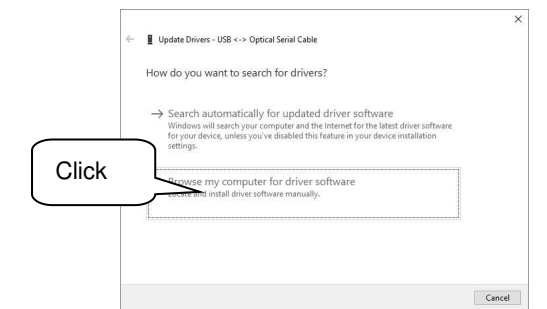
×

Update Drivers - USB <-> Optical Serial Cable

How do you want to search for drivers?

→ Search automatically for updated driver software
Windows will search your computer and the Internet for the latest driver software for your device, unless you've disabled this feature in your device installation settings.

Click

→ Browse my computer for driver software
Locate and install driver software manually.

Cancel